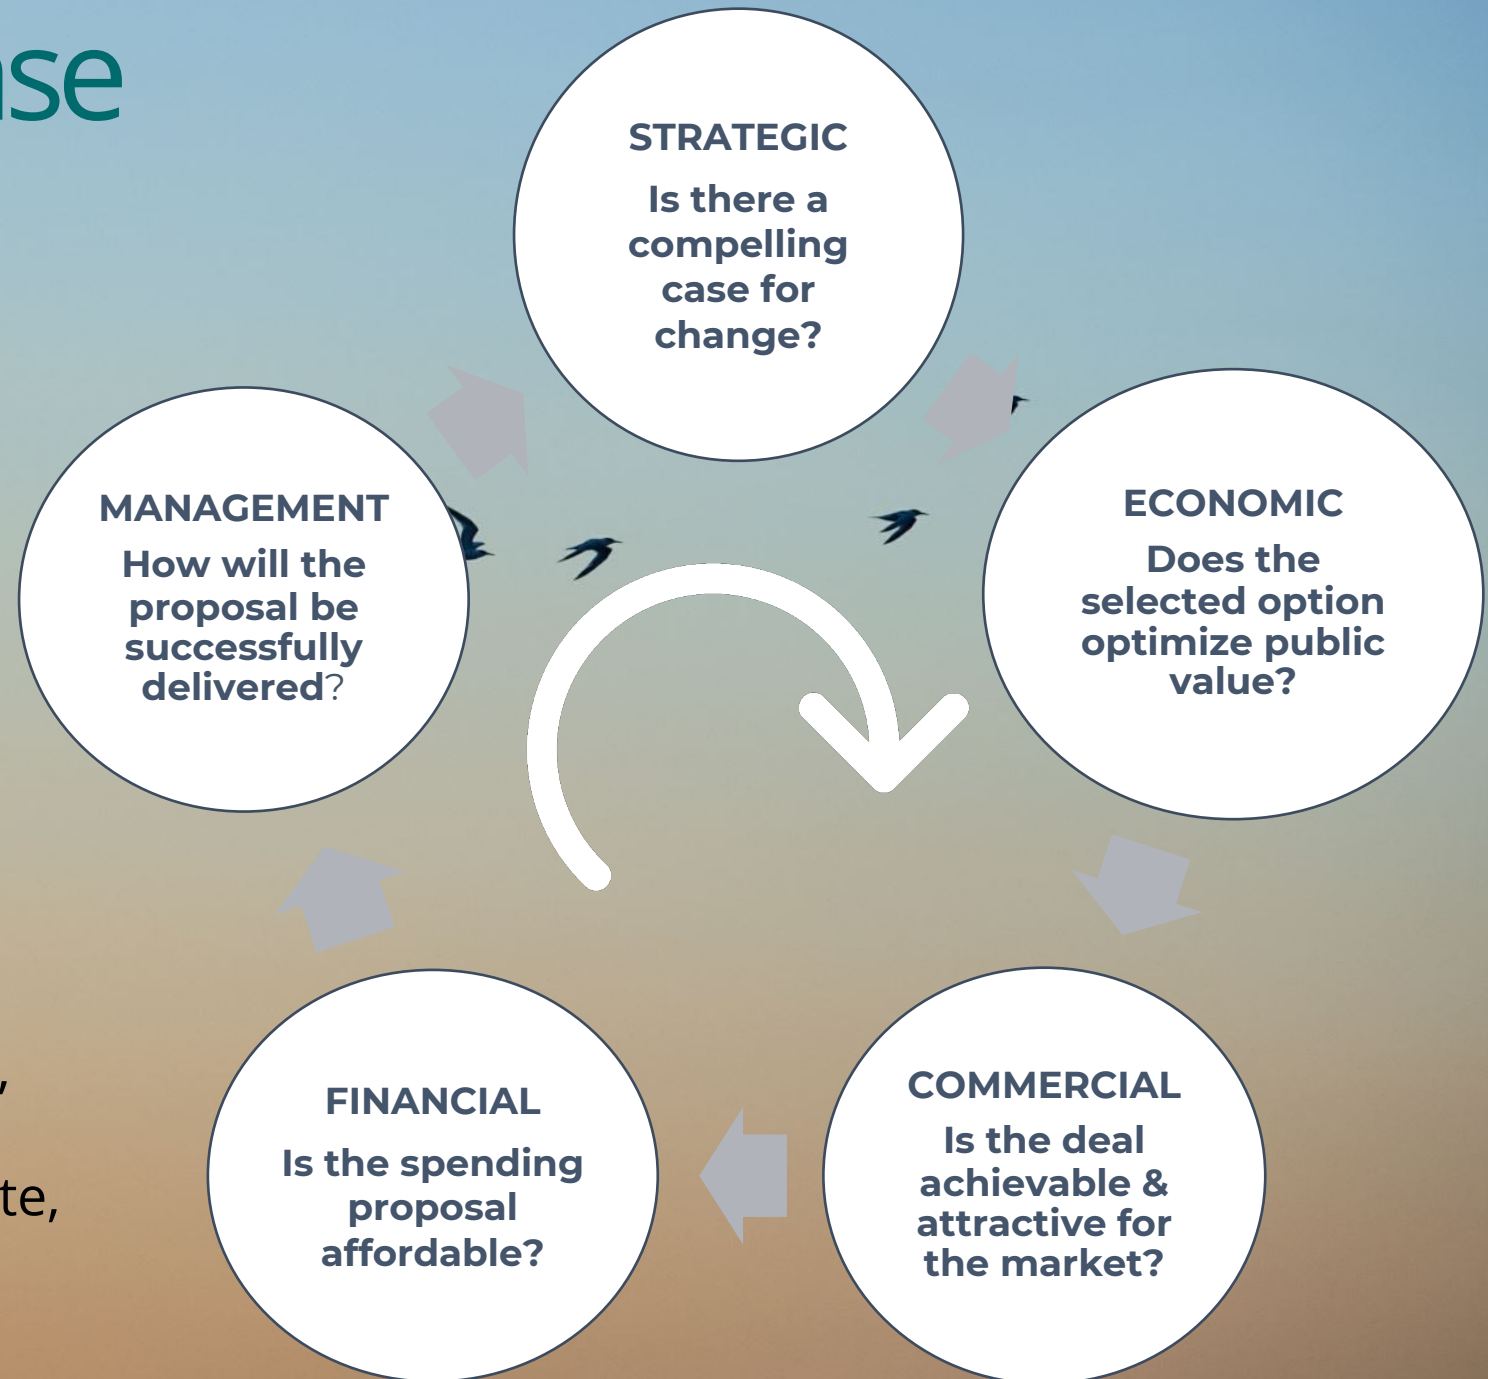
se

STRATEGIC
Is there a compelling case for change?

ECONOMIC
Does the selected option optimize public value?

COMMERCIAL
Is the deal achievable & attractive for the market?

FINANCIAL
Is the spending proposal affordable?

MANAGEMENT
How will the proposal be successfully delivered?

,

te,